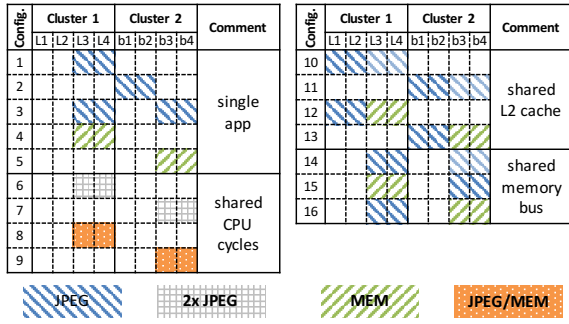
| Config. | Cluster 1 | | | | Cluster 2 | | | | Comment |
|---|---|---|---|---|---|---|---|---|---|
| | L1 | L2 | L3 | L4 | b1 | b2 | b3 | b4 | |
| 1 | | | | | | | | | single app |
| 2 | | | | | | | | | |
| 3 | | | | | | | | | |
| 4 | | | | | | | | | |
| 5 | | | | | | | | | |
| 6 | | | | | | | | | shared CPU cycles |
| 7 | | | | | | | | | |
| 8 | | | | | | | | | |
| 9 | | | | | | | | | |

| Config. | Cluster 1 | | | | Cluster 2 | | | | Comment |
|---|---|---|---|---|---|---|---|---|---|
| | L1 | L2 | L3 | L4 | b1 | b2 | b3 | b4 | |
| 10 | | | | | | | | | shared L2 cache |
| 11 | | | | | | | | | |
| 12 | | | | | | | | | |
| 13 | | | | | | | | | |
| 14 | | | | | | | | | shared memory bus |
| 15 | | | | | | | | | |
| 16 | | | | | | | | | |

JPEG
2x JPEG
MEM
JPEG/MEM